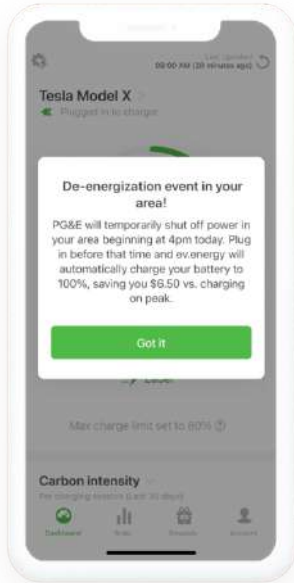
Last updated
08:00 AM (20 minutes ago)

Tesla Model X >
Plugged in to charge

De-energization event in your area!

PG&E will temporarily shut off power in your area beginning at 4pm today. Plug in before that time and ev.energy will automatically charge your battery to 100%, saving you $6.50 vs. charging on peak.

Got it

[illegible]

Max charge limit set to 80%

Carbon intensity
Per charging session (Last 30 days)

Dashboard
Stats
Rewards
Account